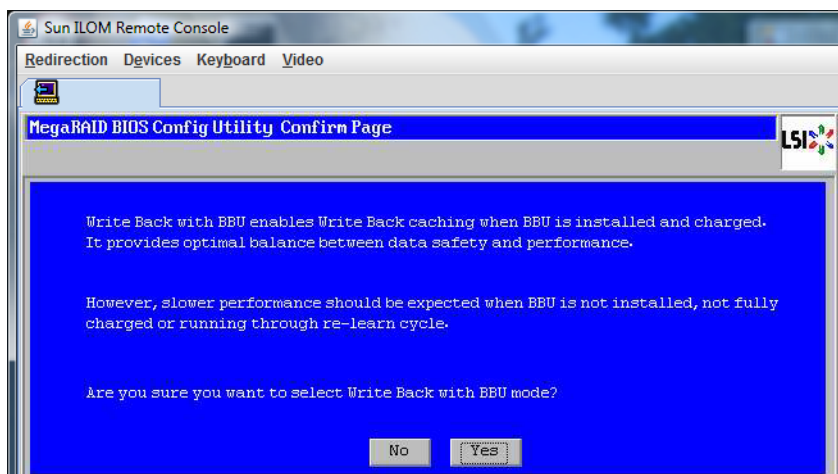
Sun ILOM Remote Console

Redirection Devices Keyboard Video

MegaRAID BIOS Config Utility Confirm Page

LSI

Write Back with BBU enables Write Back caching when BBU is installed and charged. It provides optimal balance between data safety and performance.

However, slower performance should be expected when BBU is not installed, not fully charged or running through re-learn cycle.

Are you sure you want to select Write Back with BBU mode?

No Yes